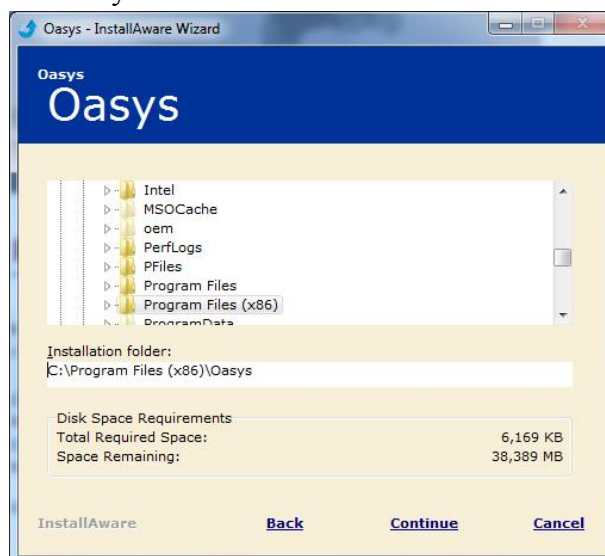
Oasys - InstallAware Wizard

Oasys
Oasys

Intel
MSOCache
oem
PerfLogs
PFiles
Program Files
Program Files (x86)
ProgramData

Installation folder:
C:\Program Files (x86)\Oasys

Disk Space Requirements
Total Required Space: 6,169 KB
Space Remaining: 38,389 MB

InstallAware
Back
Continue
Cancel